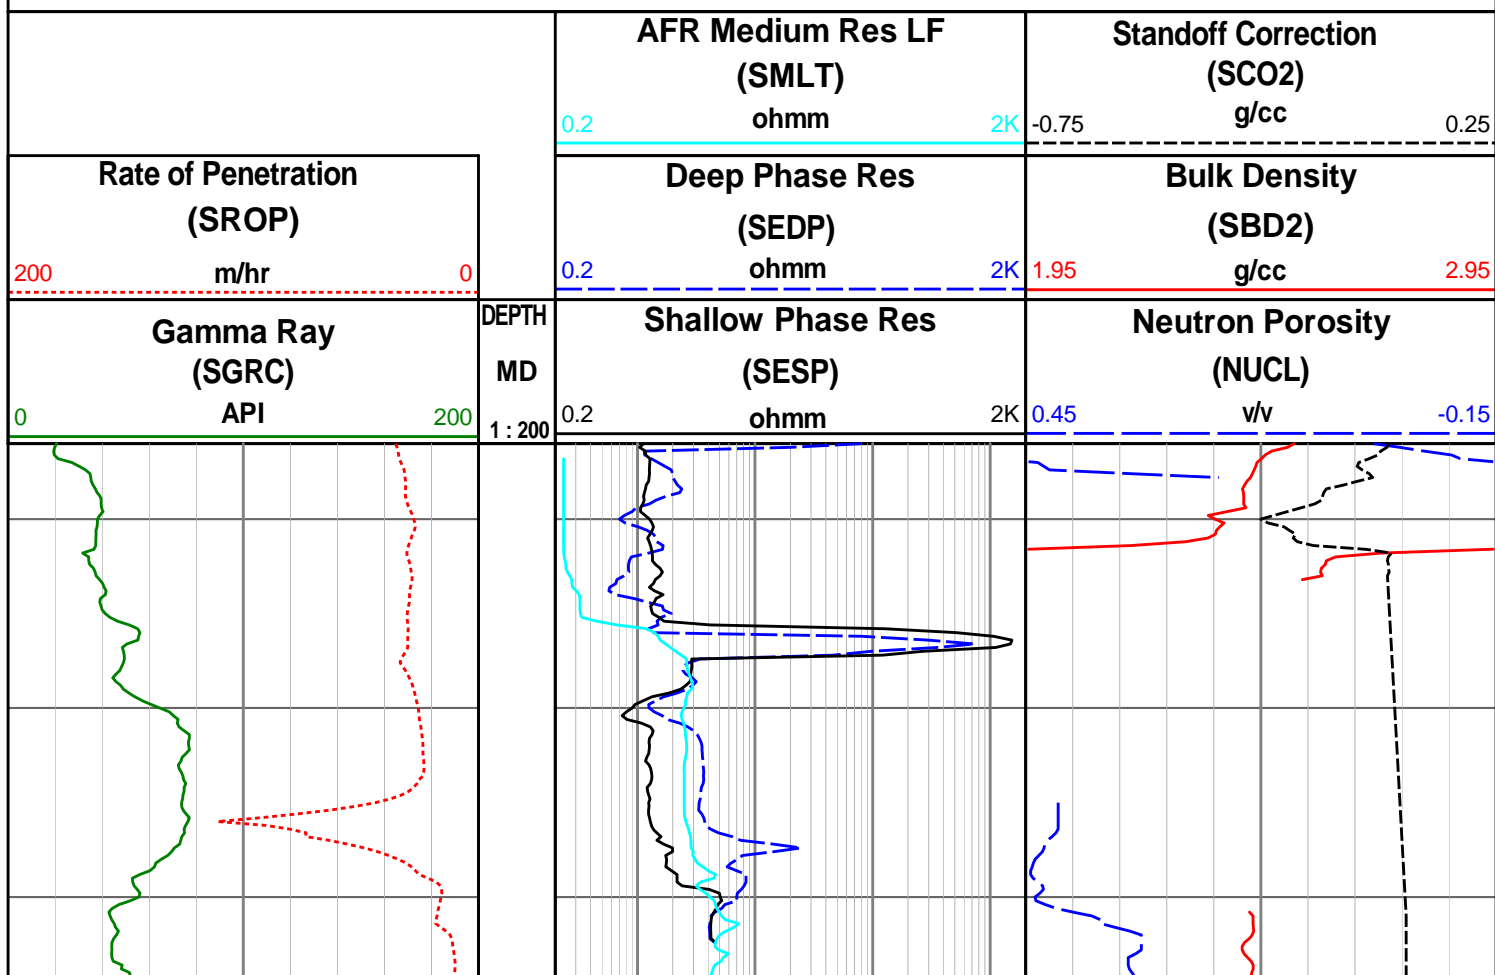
AFR Medium Res LF
(SMLT)
0.2 ohmm 2K

Standoff Correction
(SCO2)
-0.75 g/cc 0.25

Rate of Penetration
(SROP)
200 m/hr 0

Deep Phase Res
(SEDP)
0.2 ohmm 2K

Bulk Density
(SBD2)
1.95 g/cc 2.95

Gamma Ray
(SGRC)
0 API 200

DEPTH
MD
1 : 200

Shallow Phase Res
(SESP)
0.2 ohmm 2K

Neutron Porosity
(NUCL)
0.45 v/v -0.15